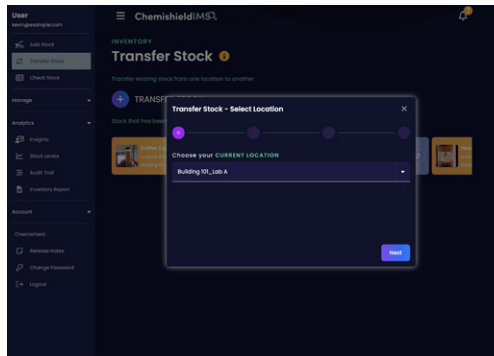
User
user@example.com

Add Stock
Transfer Stock
Check Stock

Manage

Analytics
Insights
Stock Levels
Audit Trail
Inventory Report

Account

ChemiShield
Release Notes
Change Password
Logout

ChemishieldIMS

INVENTORY
Transfer Stock

Transfer existing stock from one location to another

TRANSFE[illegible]

Stock that has been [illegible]

Coffee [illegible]

Transfer Stock - Select Location

Choose your CURRENT LOCATION

Building 101_Lab A

Next